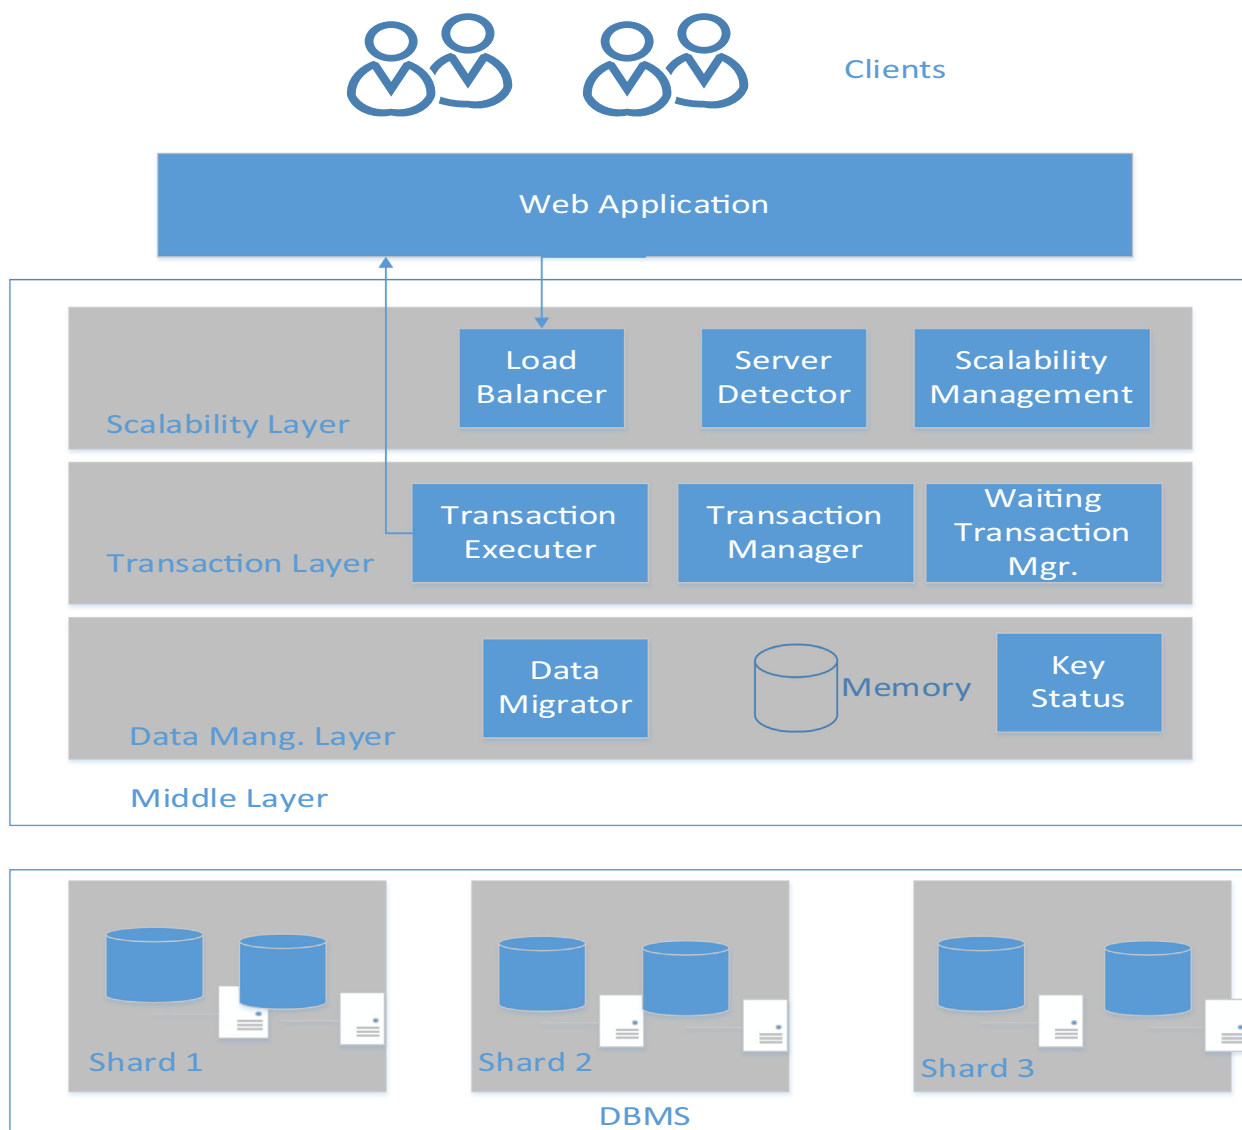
Clients

Web Application

Load Balancer

Server Detector

Scalability Management

Scalability Layer

Transaction Executer

Transaction Manager

Waiting Transaction Mgr.

Transaction Layer

Data Migrator

Memory

Key Status

Data Mang. Layer

Middle Layer

Shard 1

Shard 2

Shard 3

DBMS